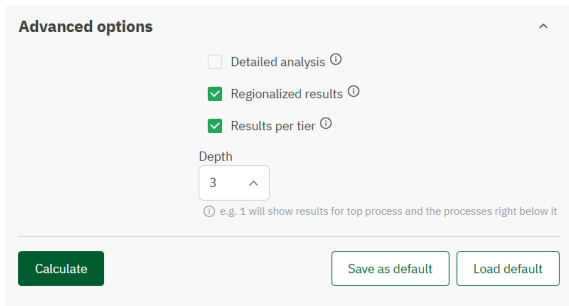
Advanced options

Detailed analysis ⓘ

Regionalized results ⓘ

Results per tier ⓘ

Depth

3

ⓘ e.g. 1 will show results for top process and the processes right below it

Calculate

Save as default

Load default